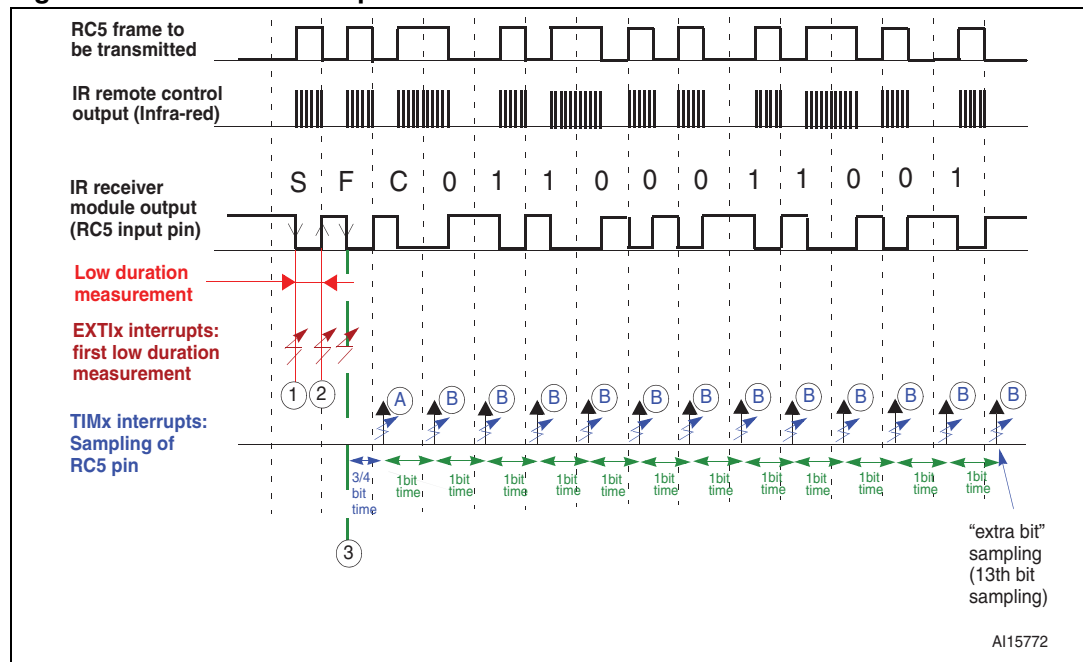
RC5 frame to be transmitted

IR remote control output (Infra-red)

IR receiver module output (RC5 input pin)

S F C 0 1 1 0 0 0 1 1 0 0 1

Low duration measurement

EXTIx interrupts: first low duration measurement

1 2

TIMx interrupts: Sampling of RC5 pin

A B B B B B B B B B B B B

3/4 bit time

1bit time 1bit time 1bit time 1bit time 1bit time 1bit time 1bit time 1bit time 1bit time 1bit time 1bit time 1bit time

3

"extra bit" sampling (13th bit sampling)

AI15772